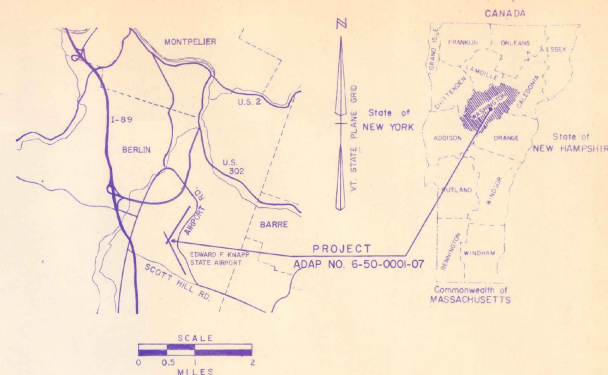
MONTPELIER

U.S. 2

I-89

BERLIN

U.S. 302

AIRPORT RD.

BARRE

EDWARD F. KNAPP STATE AIRPORT

SCOTT HILL RD.

N

VT. STATE PLANE GRID

State of NEW YORK

CANADA

FRANKLIN

ORLEANS

ESSEX

GRAND ISLE

LAMOILLE

CHITTENDEN

CALEDONIA

WASHINGTON

ADDISON

ORANGE

State of NEW HAMPSHIRE

RUTLAND

WINDSOR

BENNINGTON

WINDHAM

Commonwealth of MASSACHUSETTS

PROJECT
ADAP NO. 6-50-0001-07

SCALE
0 0.5 1 2
MILES